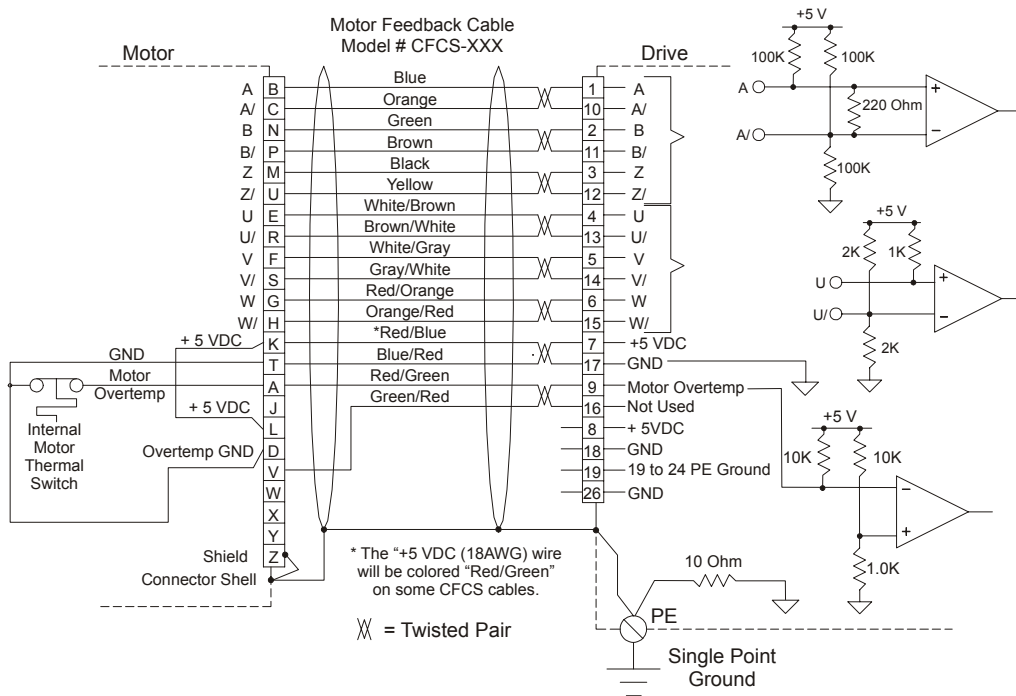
Motor Feedback Cable
Model # CFCS-XXX

Motor

Drive

+5 V
100K
100K
A
220 Ohm
+
–
A/
100K

| Signal | Motor Pin | Wire Color | Drive Pin | Signal |
|---|---|---|---|---|
| A | B | Blue | 1 | A |
| A/ | C | Orange | 10 | A/ |
| B | N | Green | 2 | B |
| B/ | P | Brown | 11 | B/ |
| Z | M | Black | 3 | Z |
| Z/ | U | Yellow | 12 | Z/ |
| U | E | White/Brown | 4 | U |
| U/ | R | Brown/White | 13 | U/ |
| V | F | White/Gray | 5 | V |
| V/ | S | Gray/White | 14 | V/ |
| W | G | Red/Orange | 6 | W |
| W/ | H | Orange/Red | 15 | W/ |
| + 5 VDC | K | *Red/Blue | 7 | +5 VDC |
| GND | T | Blue/Red | 17 | GND |
| Motor Overtemp | A | Red/Green | 9 | Motor Overtemp |
| + 5 VDC | J | Green/Red | 16 | Not Used |
| | L | | 8 | + 5VDC |
| Overtemp GND | D | | 18 | GND |
| | V | | 19 | 19 to 24 PE Ground |
| | W | | 26 | GND |
| | X | | | |
| | Y | | | |
| Shield | Z | | | |

Internal Motor Thermal Switch

Connector Shell

+5 V
2K
1K
U
+
U/
–
2K

+5 V
10K
10K
–
+
1.0K

10 Ohm

PE

* The "+5 VDC (18AWG) wire will be colored "Red/Green" on some CFCS cables.

= Twisted Pair

Single Point Ground